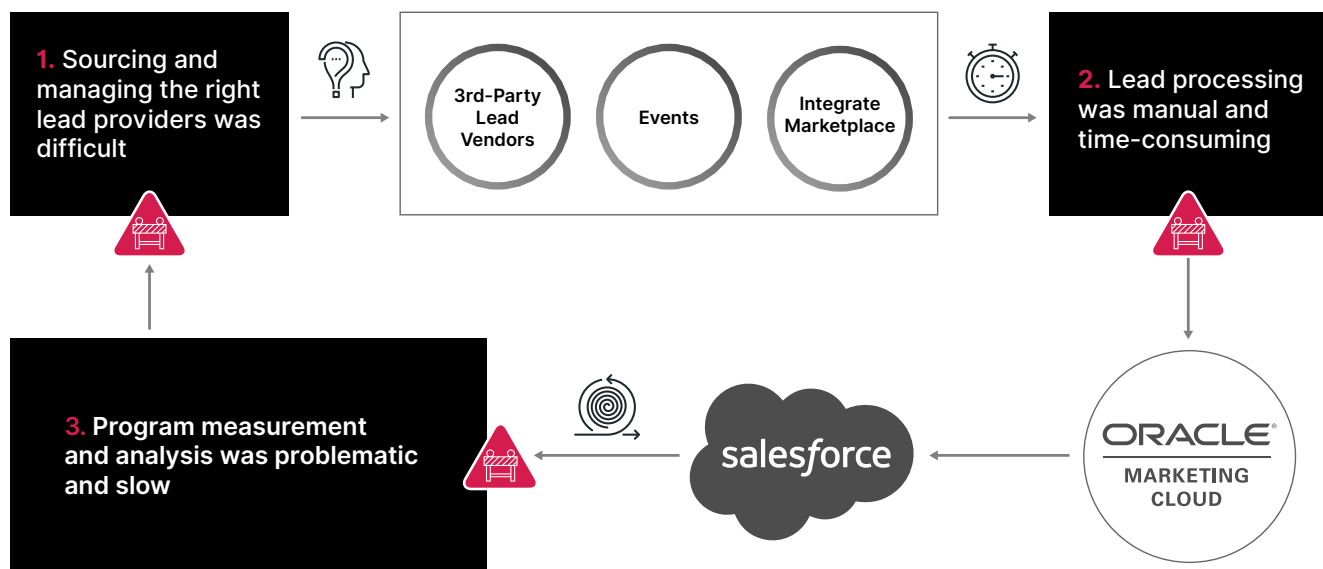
1. Sourcing and managing the right lead providers was difficult

3rd-Party Lead Vendors

Events

Integrate Marketplace

2. Lead processing was manual and time-consuming

ORACLE
MARKETING CLOUD

salesforce

3. Program measurement and analysis was problematic and slow